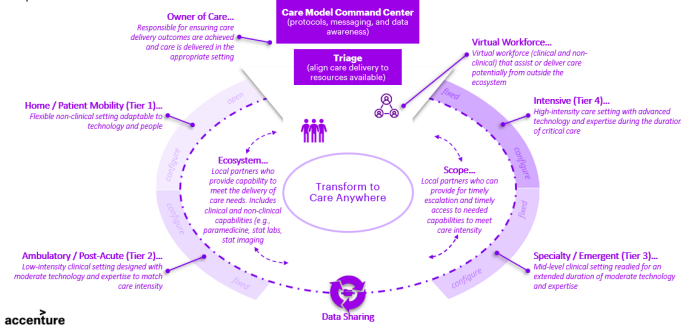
Care Model Command Center
(protocols, messaging, and data awareness)

Owner of Care...
Responsible for ensuring care delivery outcomes are achieved and care is delivered in the appropriate setting

Triage
(align care delivery to resources available)

Virtual Workforce...
Virtual workforce (clinical and non-clinical) that assist or deliver care potentially from outside the ecosystem

Home / Patient Mobility (Tier 1)...
Flexible non-clinical setting adaptable to technology and people

Intensive (Tier 4)...
High-intensity care setting with advanced technology and expertise during the duration of critical care

open
configure
configure
fixed
fixed
configure
fixed
configure
fixed

Ecosystem...
Local partners who provide capability to meet the delivery of care needs. Includes clinical and non-clinical capabilities (e.g., paramedicine, stat labs, stat imaging

Transform to Care Anywhere

Scope...
Local partners who can provide for timely escalation and timely access to needed capabilities to meet care intensity

Ambulatory / Post-Acute (Tier 2)...
Low-intensity clinical setting designed with moderate technology and expertise to match care intensity

Specialty / Emergent (Tier 3)...
Mid-level clinical setting readied for an extended duration of moderate technology and expertise

Data Sharing

accenture